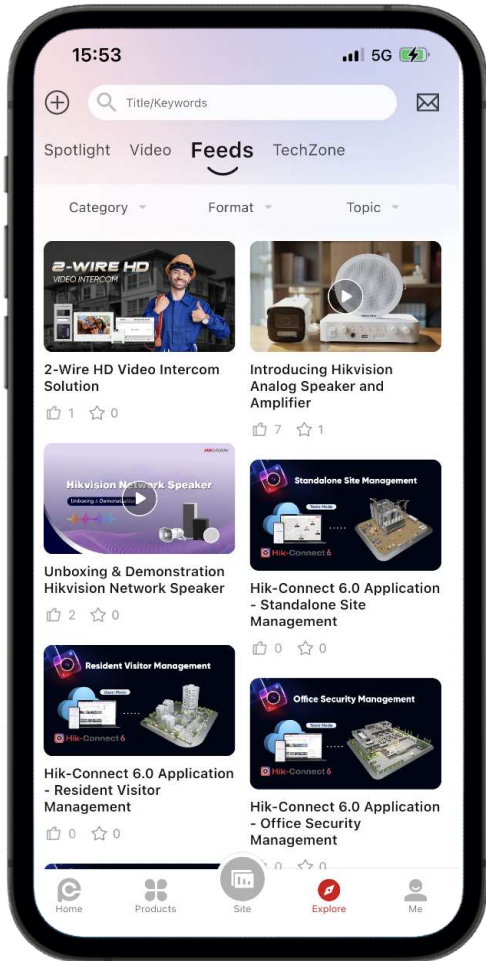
15:53 5G

Title/Keywords

Spotlight Video Feeds TechZone

Category Format Topic

2-WIRE HD
VIDEO INTERCOM

2-Wire HD Video Intercom Solution

1 0

Introducing Hikvision Analog Speaker and Amplifier

7 1

HIKVISION
Hikvision Network Speaker
Unboxing & Demonstration

Unboxing & Demonstration Hikvision Network Speaker

2 0

Standalone Site Management
Tech Mode
Hik-Connect 6

Hik-Connect 6.0 Application - Standalone Site Management

0 0

Resident Visitor Management
Open Mode
Hik-Connect 6

Hik-Connect 6.0 Application - Resident Visitor Management

0 0

Office Security Management
Tech Mode
Hik-Connect 6

Hik-Connect 6.0 Application - Office Security Management

0 0

Home Products Site Explore Me